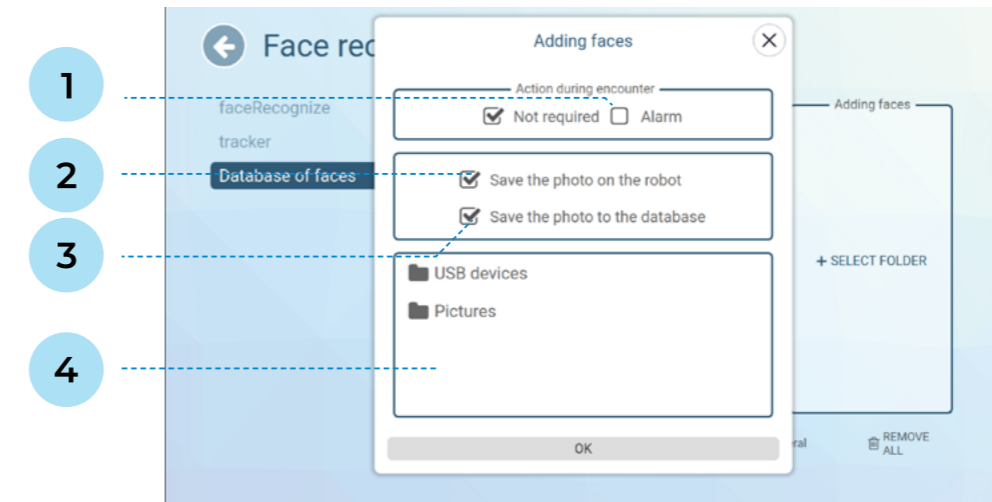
1

2

3

4

Face rec

faceRecognize

tracker

Database of faces

Adding faces

Action during encounter

Not required

Alarm

Save the photo on the robot

Save the photo to the database

USB devices

Pictures

OK

Adding faces

+ SELECT FOLDER

eral

REMOVE ALL